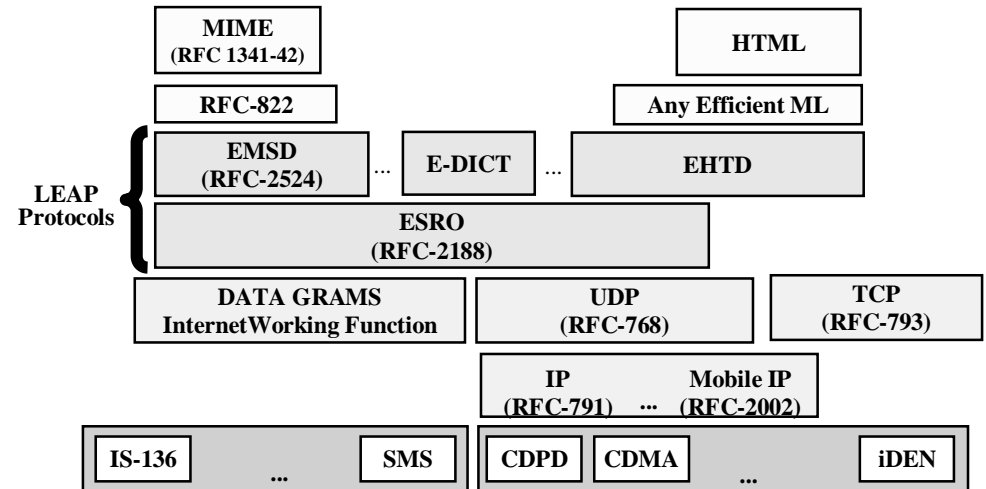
MIME
(RFC 1341-42)

HTML

RFC-822

Any Efficient ML

LEAP Protocols

EMSD
(RFC-2524)

...

E-DICT

...

EHTD

ESRO
(RFC-2188)

DATA GRAMS
InternetWorking Function

UDP
(RFC-768)

TCP
(RFC-793)

IP
(RFC-791)

...

Mobile IP
(RFC-2002)

IS-136

...

SMS

CDPD

CDMA

...

iDEN